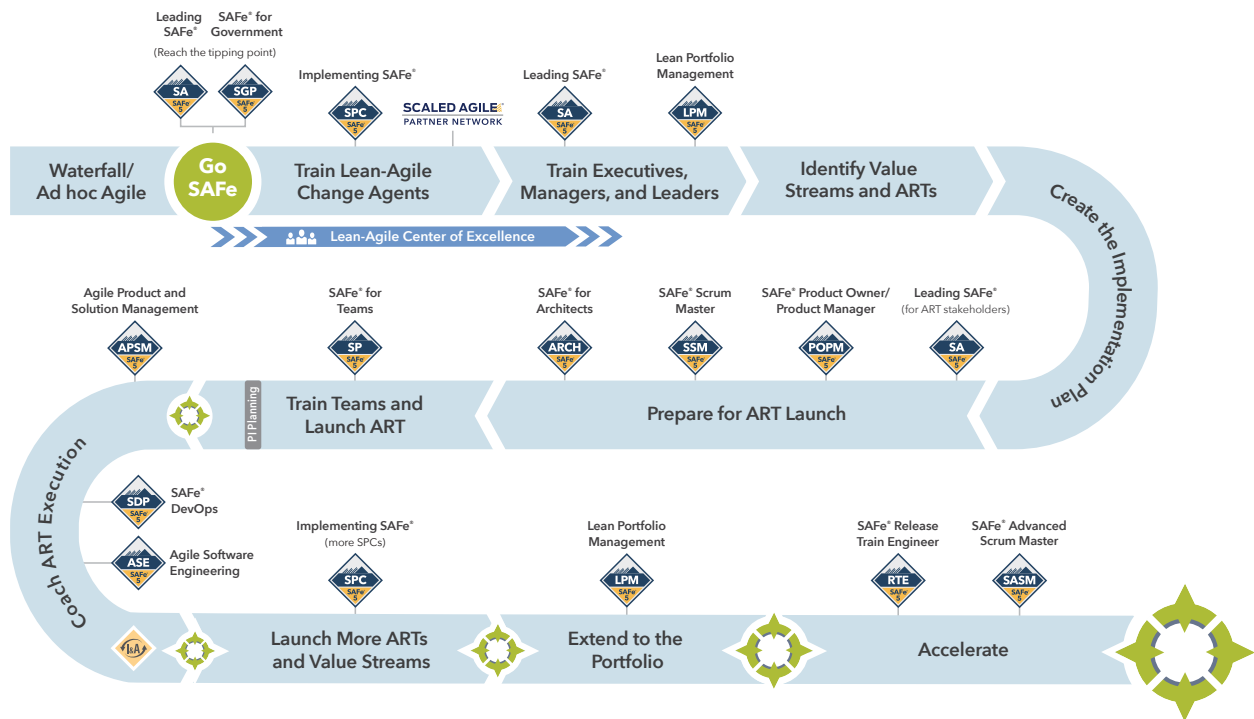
Leading SAFe®

SAFe® for Government

(Reach the tipping point)

SA SAFe 5

SGP SAFe 5

Implementing SAFe®

SPC SAFe 5

SCALED AGILE® PARTNER NETWORK

Leading SAFe®

SA SAFe 5

Lean Portfolio Management

LPM SAFe 5

Waterfall/ Ad hoc Agile

Go SAFe

Train Lean-Agile Change Agents

Train Executives, Managers, and Leaders

Identify Value Streams and ARTs

Create the Implementation Plan

Lean-Agile Center of Excellence

Agile Product and Solution Management

APSM SAFe 5

SAFe® for Teams

SP SAFe 5

SAFe® for Architects

ARCH SAFe 5

SAFe® Scrum Master

SSM SAFe 5

SAFe® Product Owner/ Product Manager

POPM SAFe 5

Leading SAFe®
(for ART stakeholders)

SA SAFe 5

PI Planning

Train Teams and Launch ART

Prepare for ART Launch

Coach ART Execution

SDP SAFe 5

SAFe® DevOps

ASE SAFe 5

Agile Software Engineering

Implementing SAFe®
(more SPCs)

SPC SAFe 5

Lean Portfolio Management

LPM SAFe 5

SAFe® Release Train Engineer

RTE SAFe 5

SAFe® Advanced Scrum Master

SASM SAFe 5

I&A

Launch More ARTs and Value Streams

Extend to the Portfolio

Accelerate